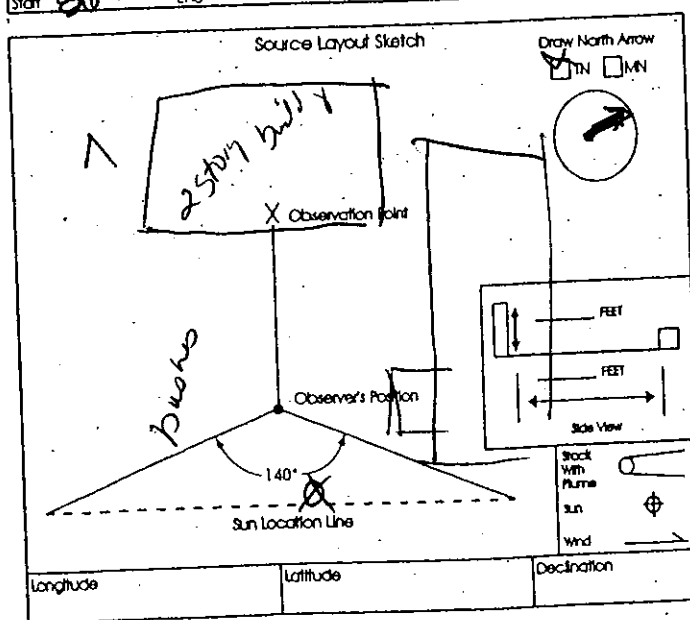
Start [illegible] End

Source Layout Sketch

Draw North Arrow
TN MN

2 story bldg

X Observation Point

FEET

FEET

Side View

Observer's Position

road

140°

Sun Location Line

Stack With Plume

Sun

Wind

Longitude

Latitude

Declination